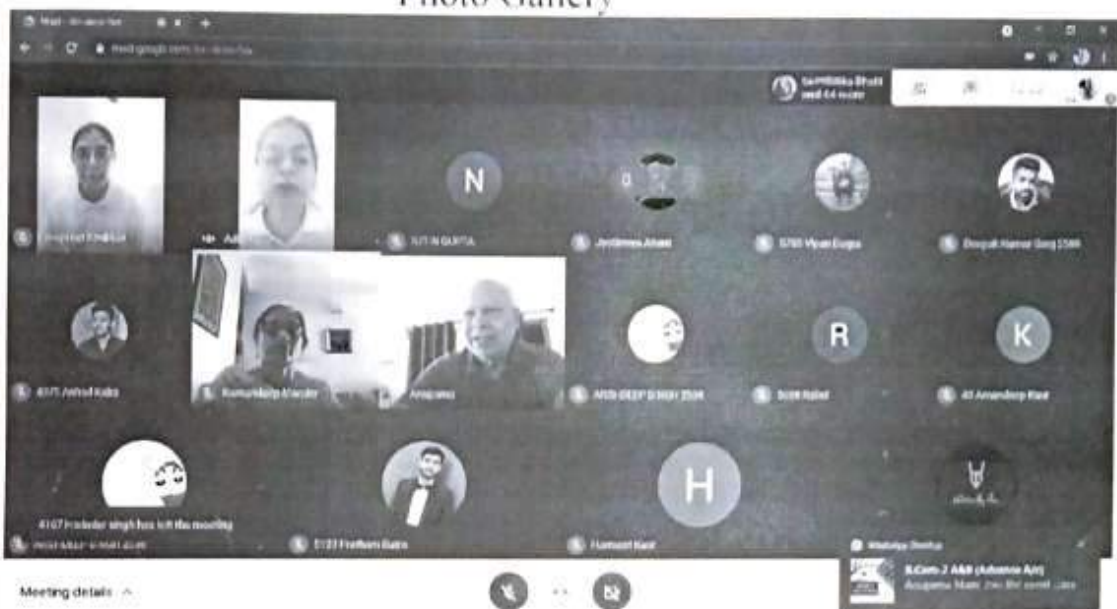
Photo Gallery

meet.google.com

N

NITIN GUPTA

Jeshmeet Anand

5780 Vipan Gupta

Deepak Kumar Garg 5588

R

K

4071 Anhad Kalra

Kumarkirip Kaur

Anupama

ARSHDEEP SINGH 2534

Rohit Rahul

40 Amandeep Kaur

4167 Harinder singh has left the meeting

5127 Pratham Batra

H

Harmeet Kaur

B.Com-2 A&B (Advance Acc)

Meeting details ^